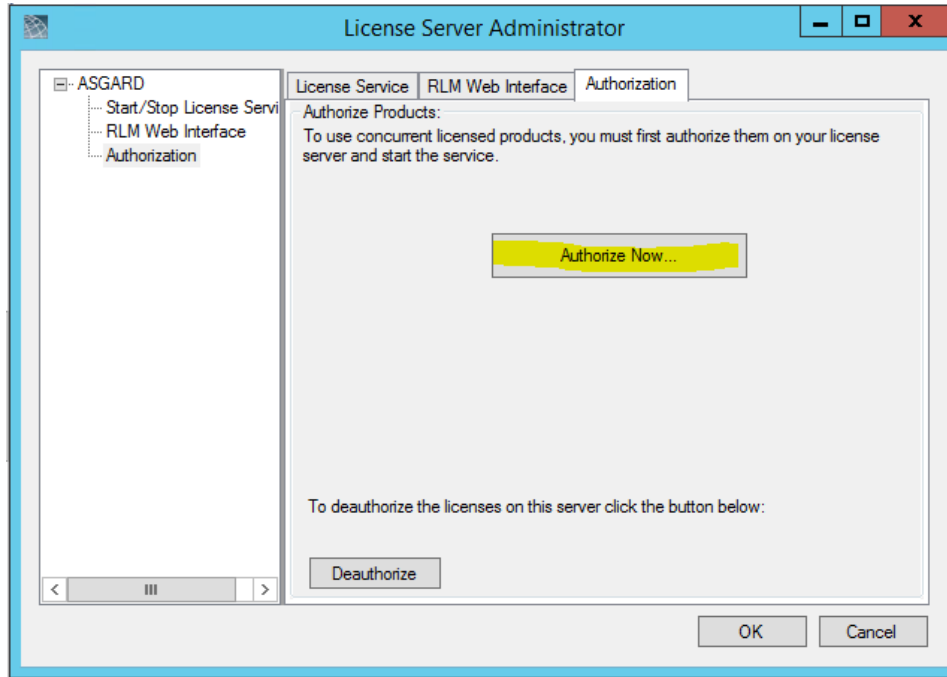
License Server Administrator

ASGARD
Start/Stop License Servi
RLM Web Interface
Authorization

License Service | RLM Web Interface | Authorization

Authorize Products:
To use concurrent licensed products, you must first authorize them on your license server and start the service.

Authorize Now...

To deauthorize the licenses on this server click the button below:

Deauthorize

OK
Cancel